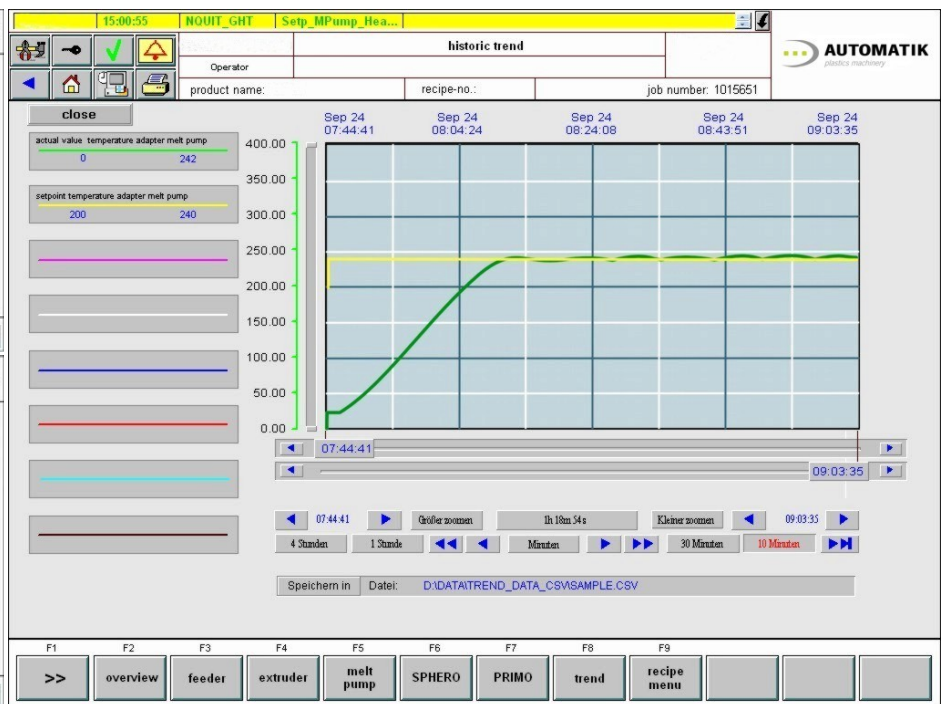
15:00:55 | NOUIT_GHT | Setp_MPump_Hea...

historic trend

Operator

product name: | recipe-no.: | job number: 1015651

AUTOMATIK
plastics machinery

close

actual value temperature adapter melt pump
0 242

setpoint temperature adapter melt pump
200 240

Sep 24
07:44:41

Sep 24
08:04:24

Sep 24
08:24:08

Sep 24
08:43:51

Sep 24
09:03:35

400.00
350.00
300.00
250.00
200.00
150.00
100.00
50.00
0.00

07:44:41

09:03:35

07:44:41 | Größer zoomen | 1h 18m 54 s | Kleiner zoomen | 09:03:35

4 Stunden | 1 Stunde | Minuten | 30 Minuten | 10 Minuten

Speichern in | Datei: D:\DATA\TREND_DATA_CSV\SAMPLE.CSV

F1 >>
F2 overview
F3 feeder
F4 extruder
F5 melt pump
F6 SPHERO
F7 PRIMO
F8 trend
F9 recipe menu